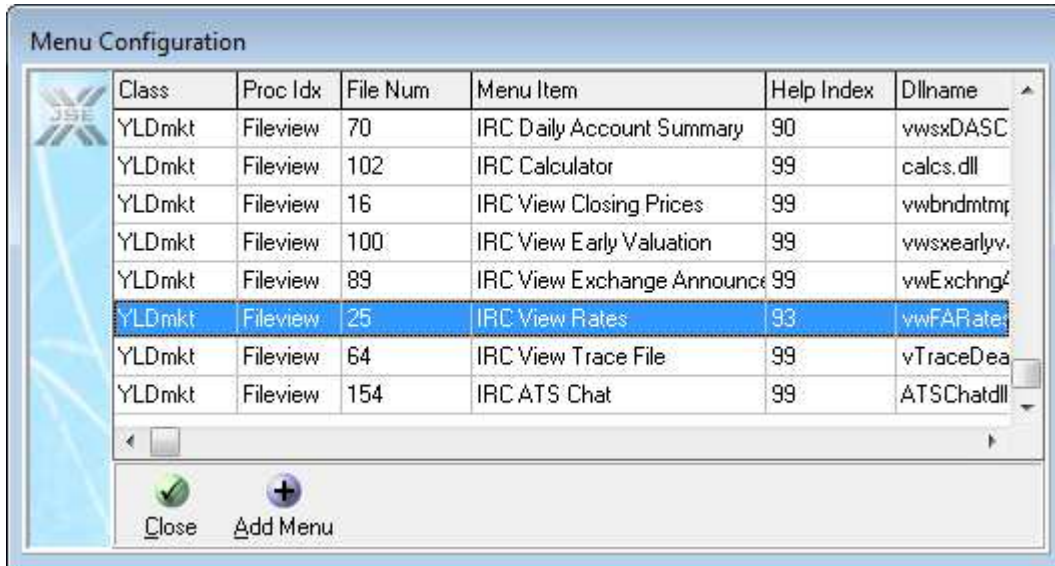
Menu Configuration

JSE

| Class | Proc Idx | File Num | Menu Item | Help Index | Dllname |
|---|---|---|---|---|---|
| YLDmkt | Fileview | 70 | IRC Daily Account Summary | 90 | vwsxDASC |
| YLDmkt | Fileview | 102 | IRC Calculator | 99 | calcs.dll |
| YLDmkt | Fileview | 16 | IRC View Closing Prices | 99 | vwbndmtmp |
| YLDmkt | Fileview | 100 | IRC View Early Valuation | 99 | vwsxearlyv |
| YLDmkt | Fileview | 89 | IRC View Exchange Announce | 99 | vwExchngA |
| YLDmkt | Fileview | 25 | IRC View Rates | 93 | vwFARates |
| YLDmkt | Fileview | 64 | IRC View Trace File | 99 | vTraceDea |
| YLDmkt | Fileview | 154 | IRC ATS Chat | 99 | ATSChatdll |

Close Add Menu